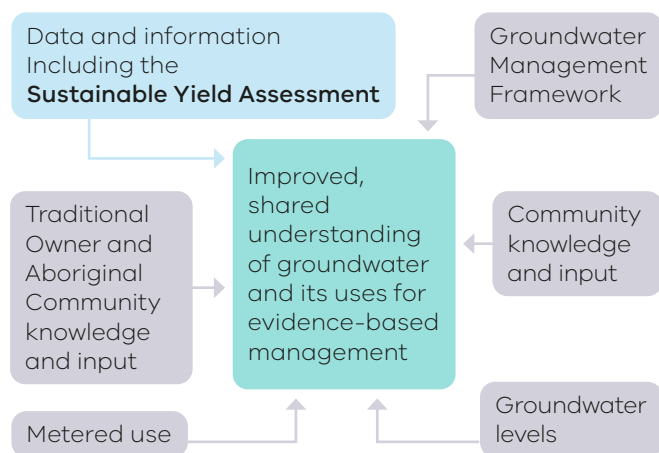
Data and information Including the **Sustainable Yield Assessment**

Groundwater Management Framework

Improved, shared understanding of groundwater and its uses for evidence-based management

Traditional Owner and Aboriginal Community knowledge and input

Community knowledge and input

Metered use

Groundwater levels